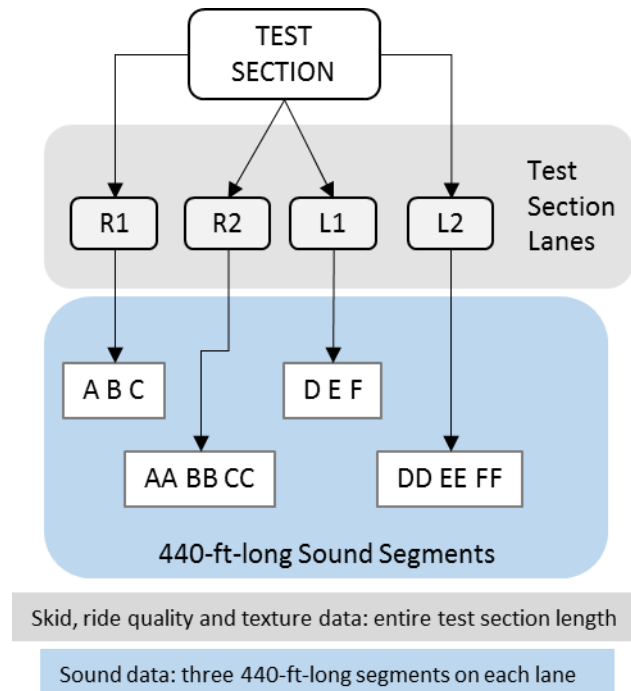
TEST SECTION

Test Section Lanes

R1

R2

L1

L2

A B C

D E F

AA BB CC

DD EE FF

440-ft-long Sound Segments

Skid, ride quality and texture data: entire test section length

Sound data: three 440-ft-long segments on each lane